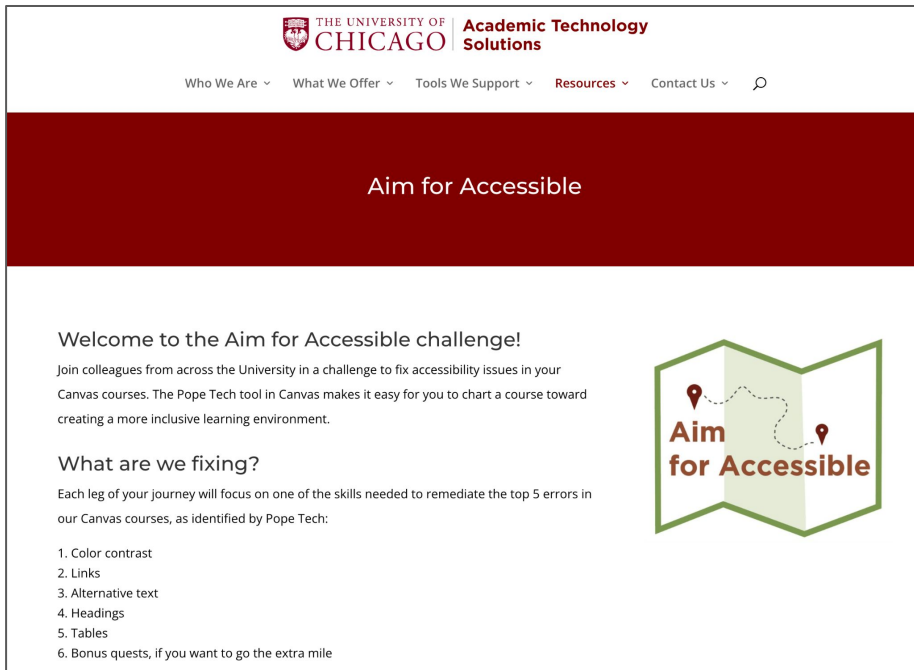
THE UNIVERSITY OF CHICAGO Academic Technology Solutions

Who We Are ⌄ What We Offer ⌄ Tools We Support ⌄ Resources ⌄ Contact Us ⌄

Aim for Accessible

Welcome to the Aim for Accessible challenge!

Join colleagues from across the University in a challenge to fix accessibility issues in your Canvas courses. The Pope Tech tool in Canvas makes it easy for you to chart a course toward creating a more inclusive learning environment.

What are we fixing?

Each leg of your journey will focus on one of the skills needed to remediate the top 5 errors in our Canvas courses, as identified by Pope Tech:

1. Color contrast
2. Links
3. Alternative text
4. Headings
5. Tables
6. Bonus quests, if you want to go the extra mile

Aim for Accessible